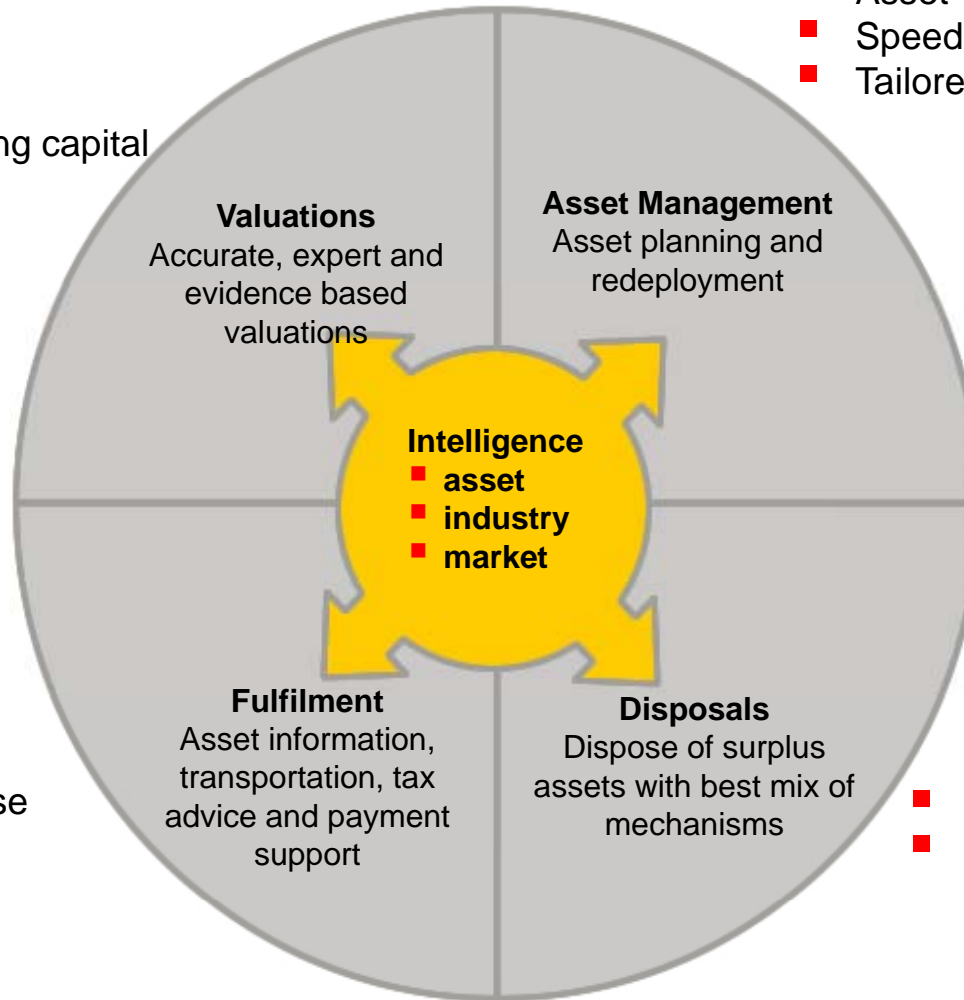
Asset
Speed
Tailore

ng capital

Valuations
Accurate, expert and evidence based valuations

Asset Management
Asset planning and redeployment

Intelligence
- asset
- industry
- market

Fulfilment
Asset information, transportation, tax advice and payment support

Disposals
Dispose of surplus assets with best mix of mechanisms

se